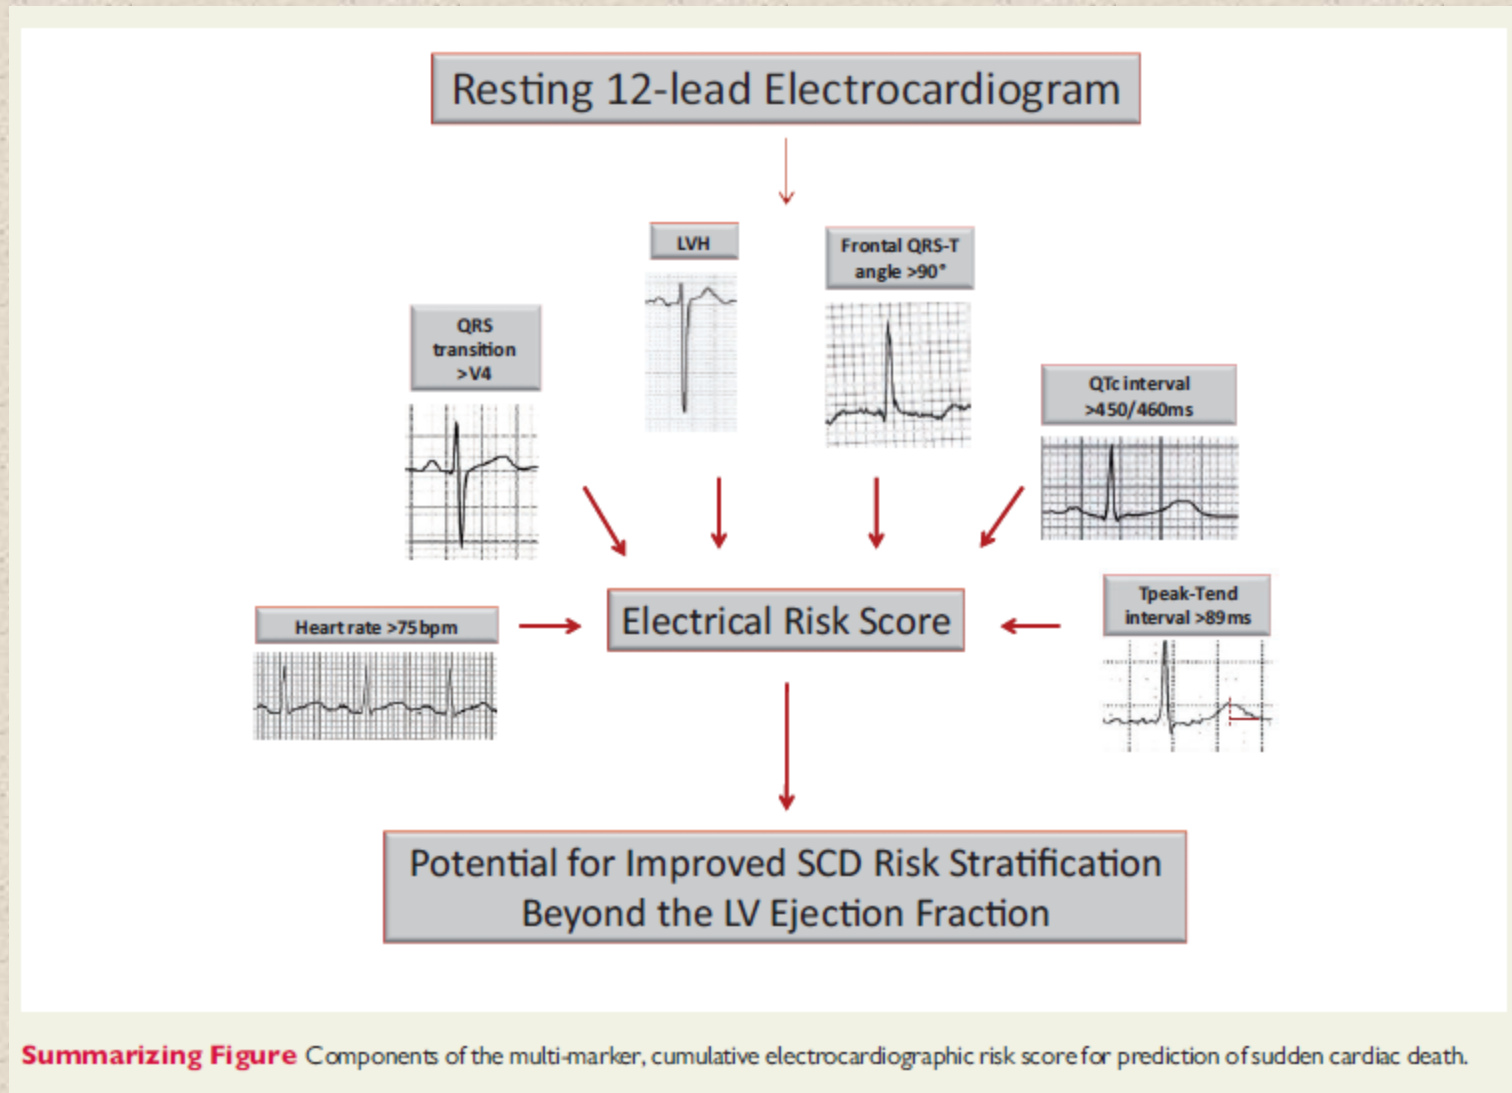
Resting 12-lead Electrocardiogram

LVH

Frontal QRS-T angle >90°

QRS transition >V4

QTc interval >450/460ms

Heart rate >75 bpm

Electrical Risk Score

Tpeak-Tend interval >89 ms

Potential for Improved SCD Risk Stratification Beyond the LV Ejection Fraction

**Summarizing Figure** Components of the multi-marker, cumulative electrocardiographic risk score for prediction of sudden cardiac death.